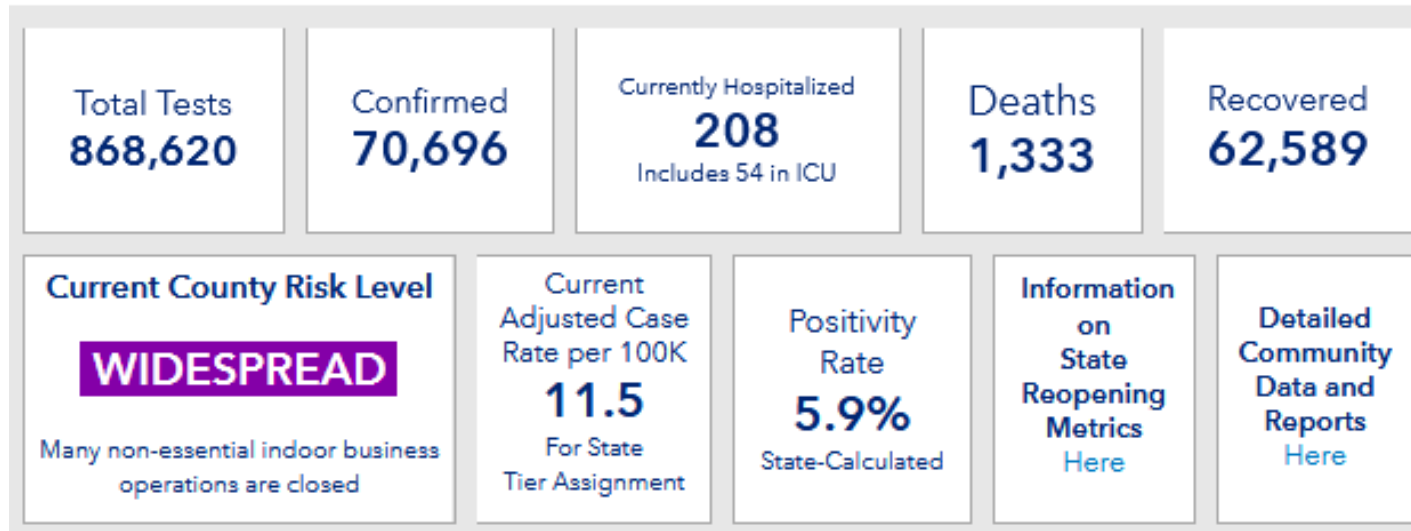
Total Tests
868,620

Confirmed
70,696

Currently Hospitalized
208
Includes 54 in ICU

Deaths
1,333

Recovered
62,589

Current County Risk Level
WIDESPREAD
Many non-essential indoor business operations are closed

Current Adjusted Case Rate per 100K
11.5
For State Tier Assignment

Positivity Rate
5.9%
State-Calculated

Information on State Reopening Metrics
Here

Detailed Community Data and Reports
Here